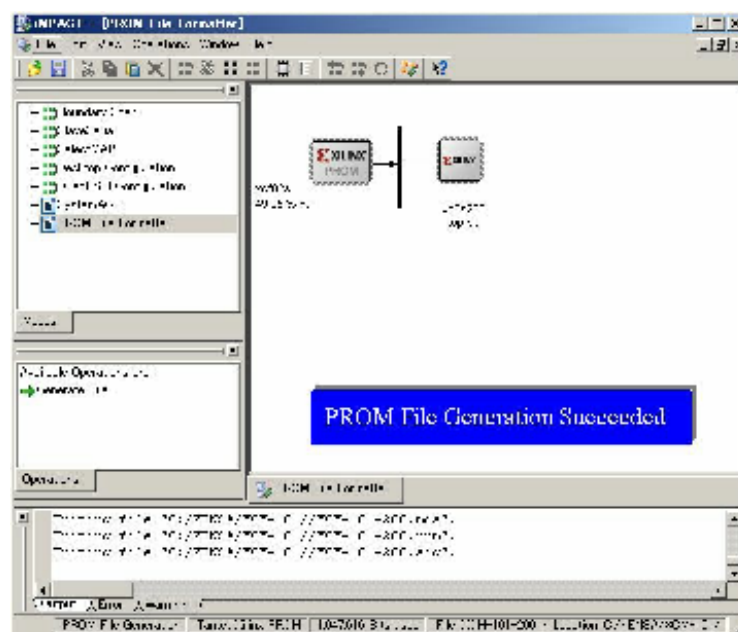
iMPACT - [PROM File Formatter]
File Edit View Operations Window Help

Boundary Scan
SlaveSerial
SelectMAP
Desktop Configuration
Direct SPI Configuration
SystemACE
PROM File Formatter

Modes

Available Operations are:
Generate File...

Operations

XILINX PROM
xcf04s
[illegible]

XILINX
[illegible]
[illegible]

PROM File Generation Succeeded

PROM File Formatter

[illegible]
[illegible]
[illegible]

Console Error Warnings

PROM File Generation | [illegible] | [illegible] | File: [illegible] | Location: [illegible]